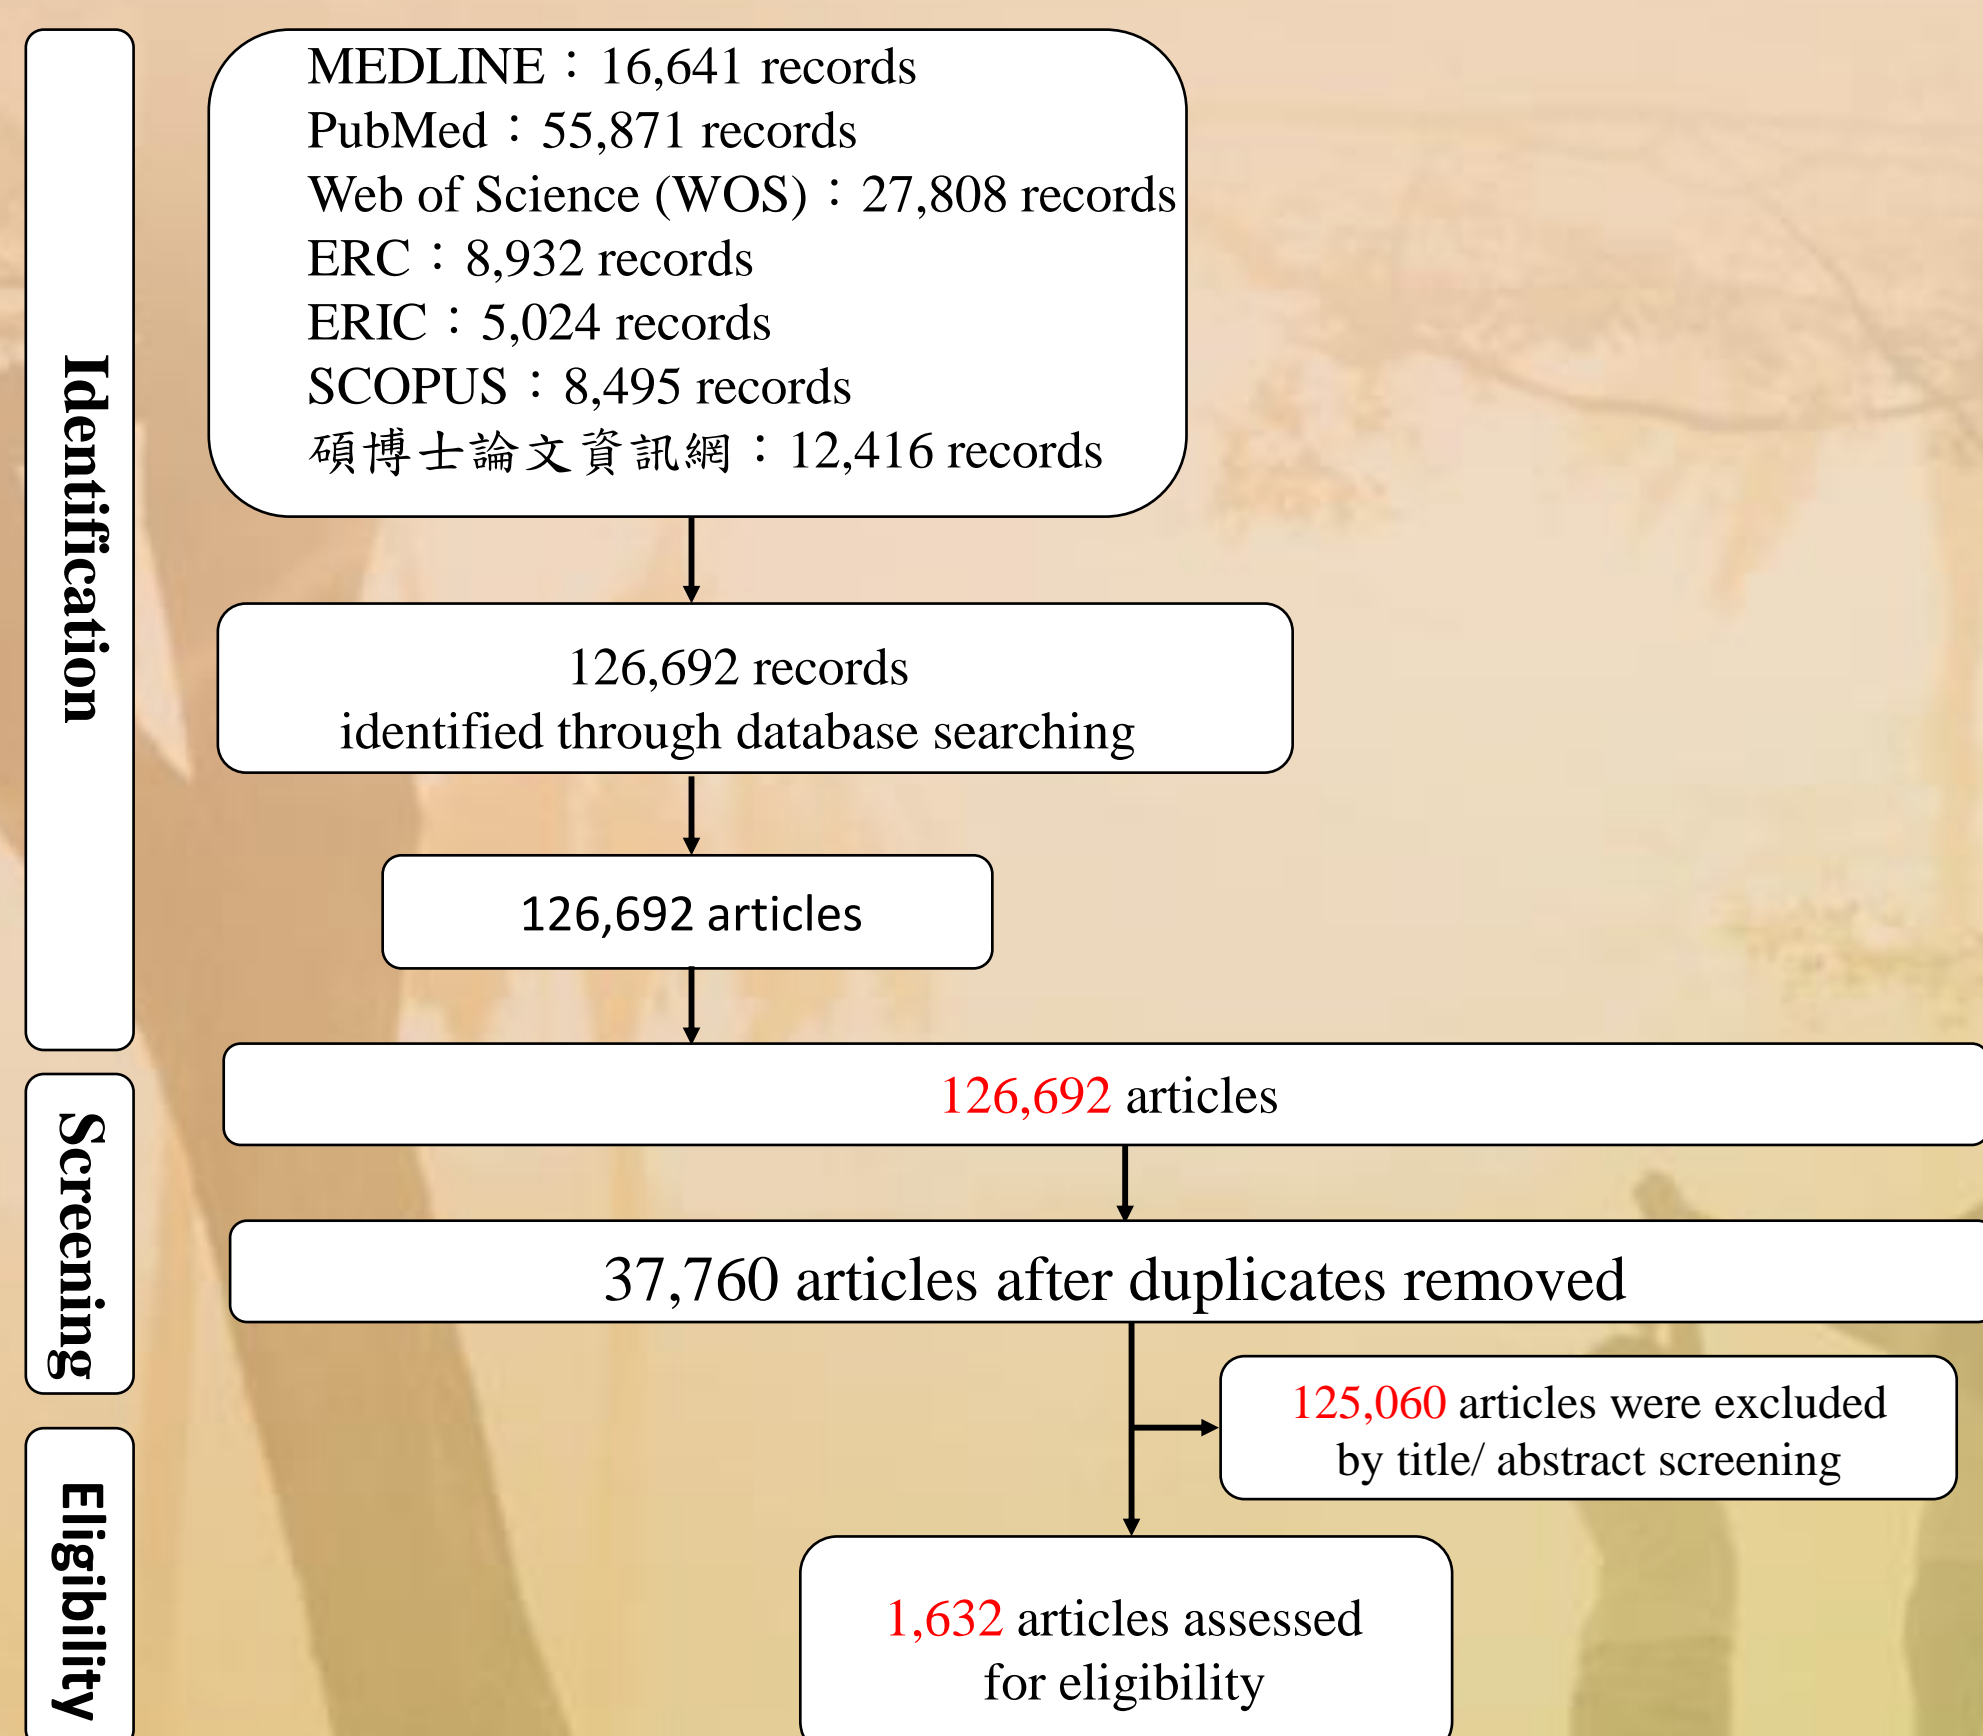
Identification

MEDLINE：16,641 records
PubMed：55,871 records
Web of Science (WOS)：27,808 records
ERC：8,932 records
ERIC：5,024 records
SCOPUS：8,495 records
碩博士論文資訊網：12,416 records

126,692 records
identified through database searching

126,692 articles

Screening

126,692 articles

37,760 articles after duplicates removed

125,060 articles were excluded by title/ abstract screening

Eligibility

1,632 articles assessed for eligibility